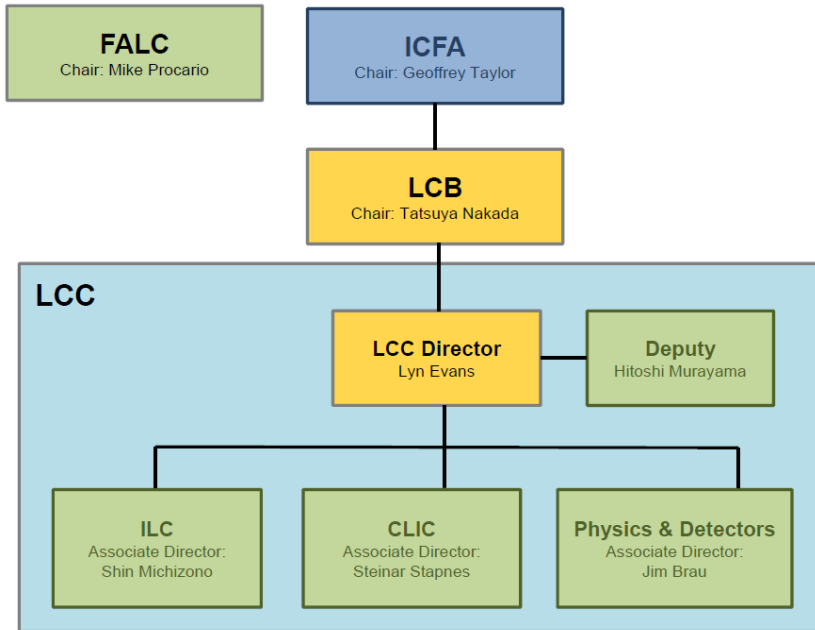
FALC
Chair: Mike Procario

ICFA
Chair: Geoffrey Taylor

LCB
Chair: Tatsuya Nakada

LCC

LCC Director
Lyn Evans

Deputy
Hitoshi Murayama

ILC
Associate Director:
Shin Michizono

CLIC
Associate Director:
Steinar Stapnes

Physics & Detectors
Associate Director:
Jim Brau